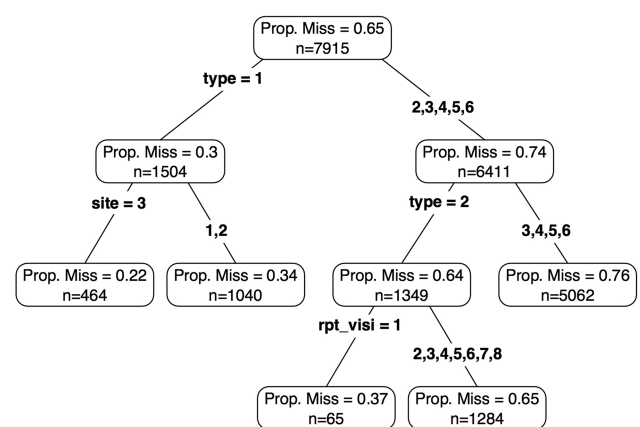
Prop. Miss = 0.65
n=7915

type = 1

2,3,4,5,6

Prop. Miss = 0.3
n=1504

site = 3

1,2

Prop. Miss = 0.22
n=464

Prop. Miss = 0.34
n=1040

Prop. Miss = 0.74
n=6411

type = 2

3,4,5,6

Prop. Miss = 0.64
n=1349

rpt_visi = 1

2,3,4,5,6,7,8

Prop. Miss = 0.37
n=65

Prop. Miss = 0.65
n=1284

Prop. Miss = 0.76
n=5062